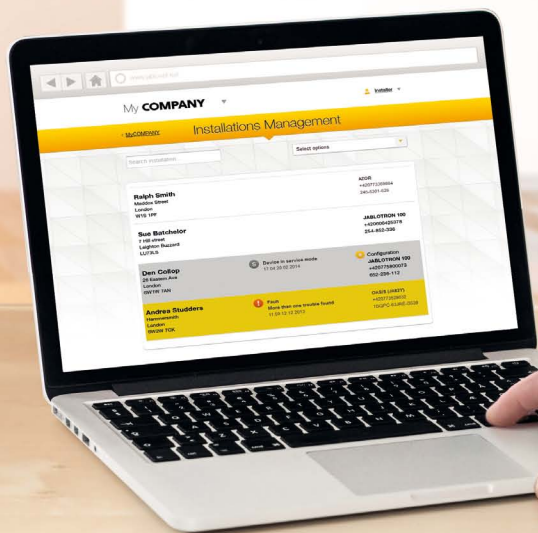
www.jablonet.net

My COMPANY

Installer

< MyCOMPANY

Installations Management

Search installation

Select options

Ralph Smith
Meddow Street
London
W1S 1PF

AZOR
+420773289664
245-3301-626

Sue Batchelor
7 Hill street
Leighton Buzzard
LU73LS

JABLOTRON 100
+420605428379
254-802-336

Den Collop
25 Eastern Ave
London
SW1W 7AN

Device in service mode
17:04 26.02.2014

Configuration
JABLOTRON 100
+420775800073
652-226-112

Andrea Studders
Hammersmith
London
SW2W 7OK

Fault
More than one trouble found
11:29 12.12.2013

OASiS (JA63T)
+420773528656
1GGPC-KU4G-Q538